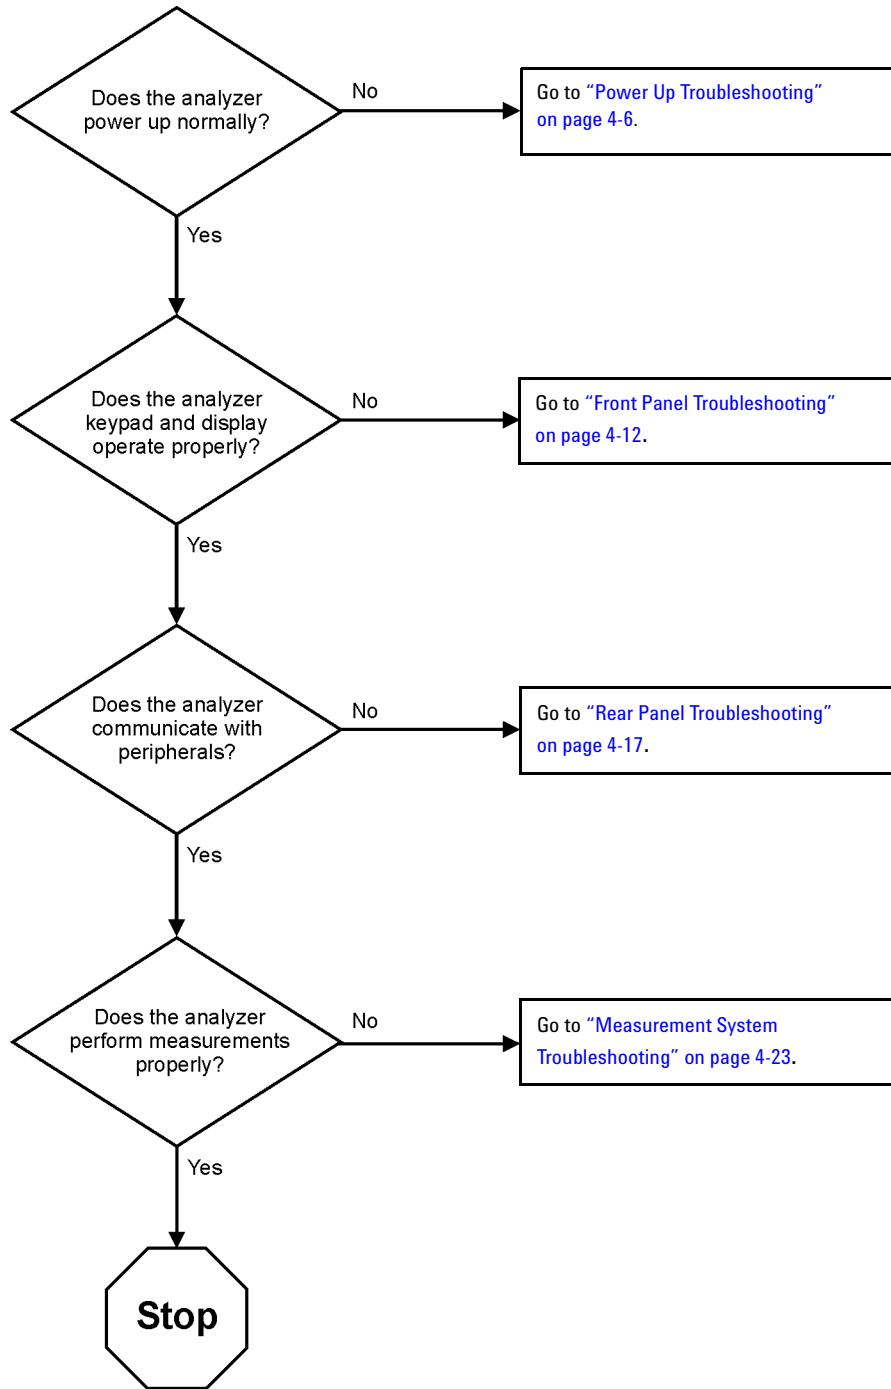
Does the analyzer power up normally?

No

Go to "Power Up Troubleshooting" on page 4-6.

Yes

Does the analyzer keypad and display operate properly?

No

Go to "Front Panel Troubleshooting" on page 4-12.

Yes

Does the analyzer communicate with peripherals?

No

Go to "Rear Panel Troubleshooting" on page 4-17.

Yes

Does the analyzer perform measurements properly?

No

Go to "Measurement System Troubleshooting" on page 4-23.

Yes

Stop